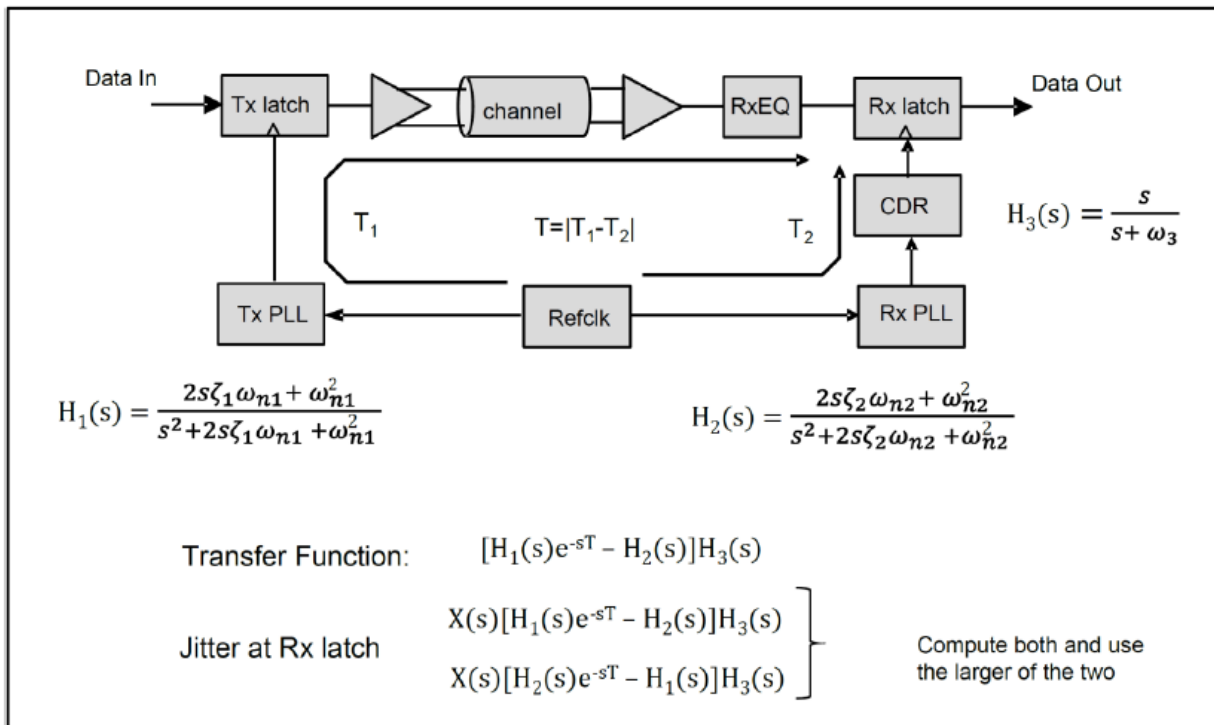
Data In

Tx latch

channel

RxEQ

Rx latch

Data Out

$T_1$

$T=|T_1-T_2|$

$T_2$

CDR

$H_3(s) = \frac{s}{s+\omega_3}$

Tx PLL

Refclk

Rx PLL

$H_1(s) = \frac{2s\zeta_1\omega_{n1} + \omega_{n1}^2}{s^2+2s\zeta_1\omega_{n1} + \omega_{n1}^2}$

$H_2(s) = \frac{2s\zeta_2\omega_{n2} + \omega_{n2}^2}{s^2+2s\zeta_2\omega_{n2} + \omega_{n2}^2}$

Transfer Function: $[H_1(s)e^{-sT} - H_2(s)]H_3(s)$

Jitter at Rx latch

$X(s)[H_1(s)e^{-sT} - H_2(s)]H_3(s)$

$X(s)[H_2(s)e^{-sT} - H_1(s)]H_3(s)$

Compute both and use the larger of the two